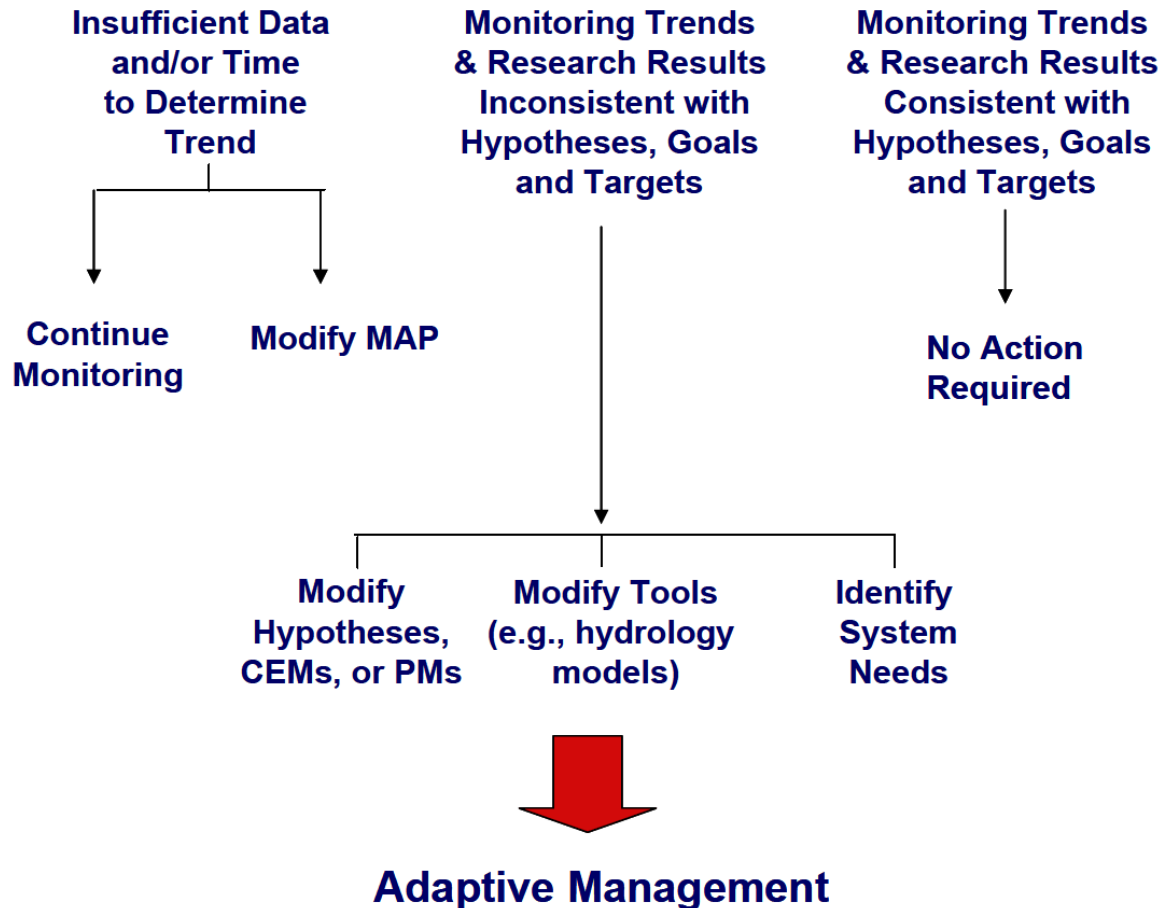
Insufficient Data and/or Time to Determine Trend

Continue Monitoring

Modify MAP

Monitoring Trends & Research Results Inconsistent with Hypotheses, Goals and Targets

Modify Hypotheses, CEMs, or PMs

Modify Tools (e.g., hydrology models)

Identify System Needs

Monitoring Trends & Research Results Consistent with Hypotheses, Goals and Targets

No Action Required

Adaptive Management